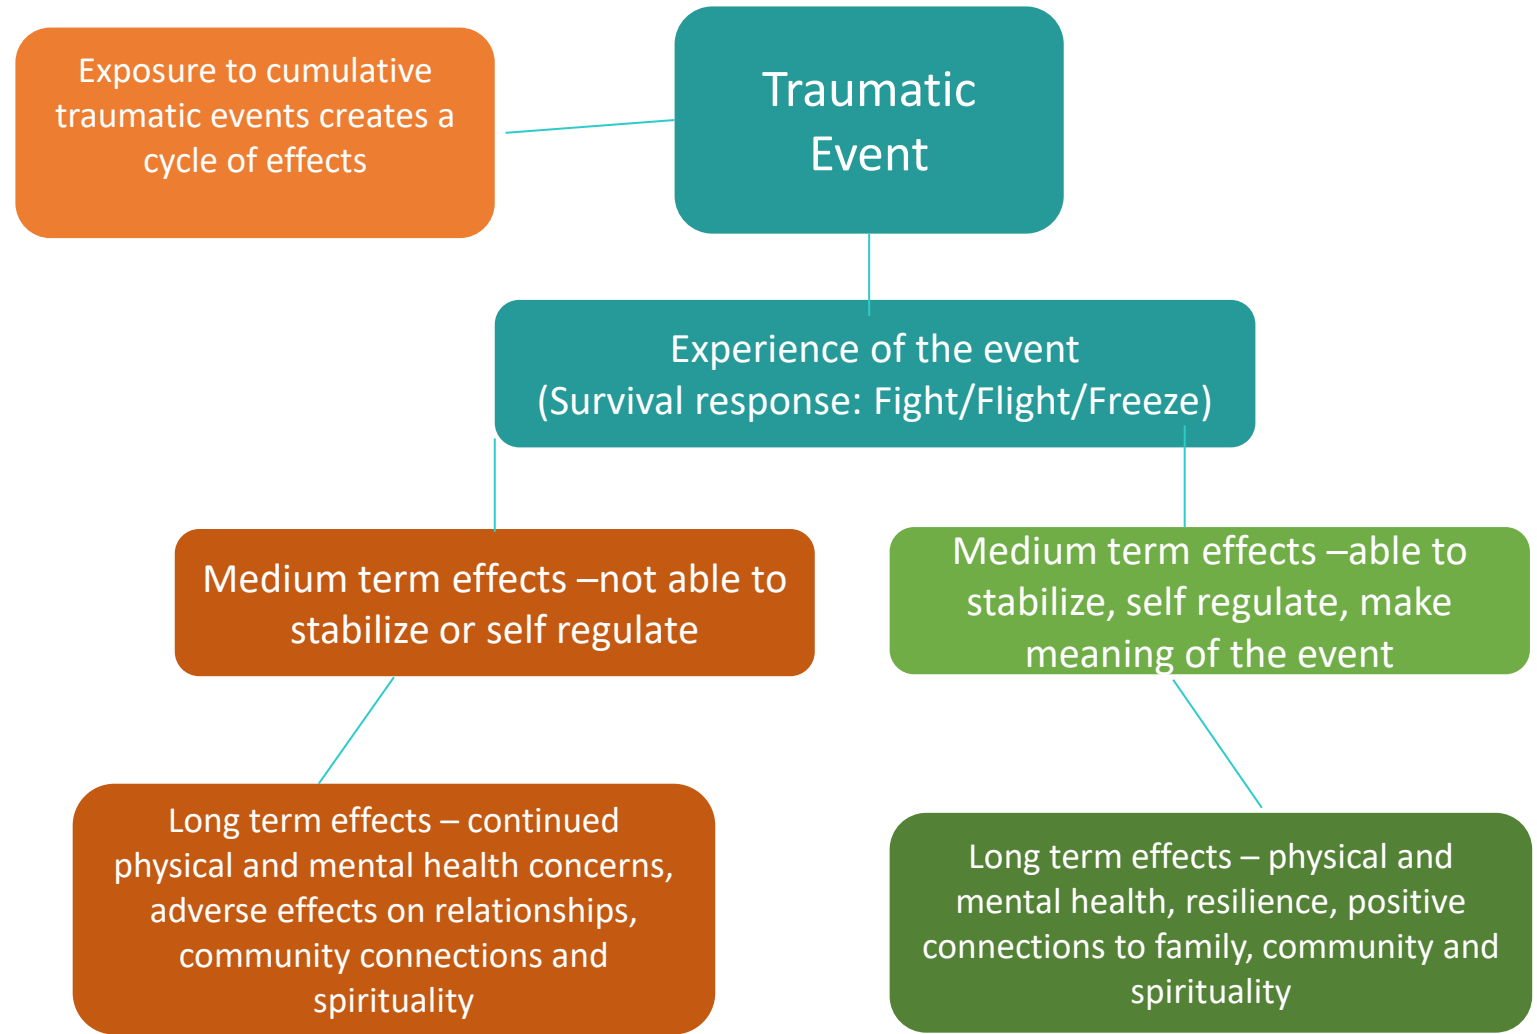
Traumatic Event

Exposure to cumulative traumatic events creates a cycle of effects

Experience of the event (Survival response: Fight/Flight/Freeze)

Medium term effects –not able to stabilize or self regulate

Medium term effects –able to stabilize, self regulate, make meaning of the event

Long term effects – continued physical and mental health concerns, adverse effects on relationships, community connections and spirituality

Long term effects – physical and mental health, resilience, positive connections to family, community and spirituality